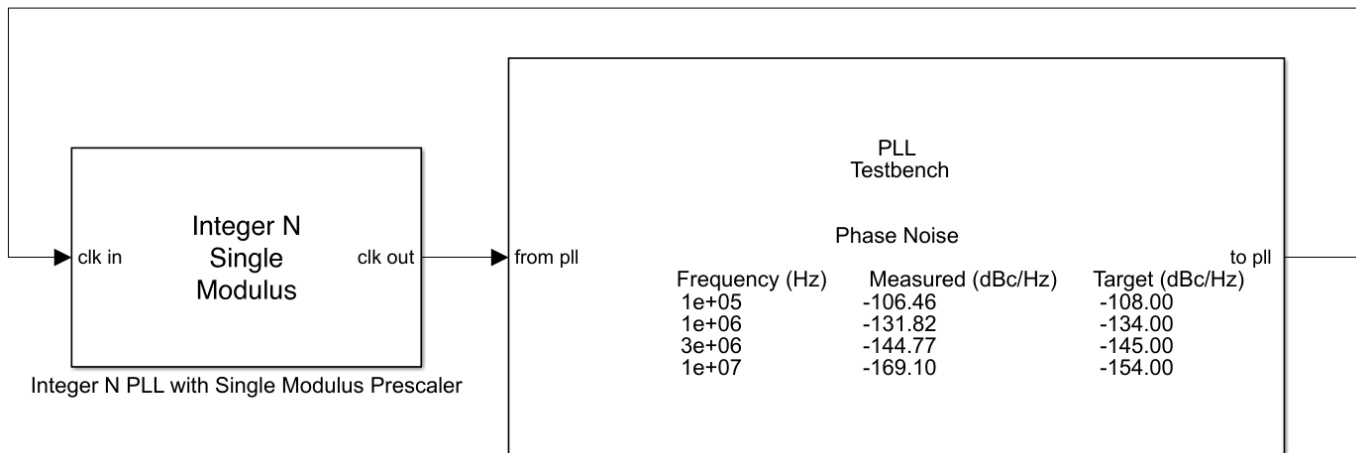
clk in

Integer N
Single
Modulus

clk out

Integer N PLL with Single Modulus Prescaler

from pll

PLL
Testbench

Phase Noise

to pll

| Frequency (Hz) | Measured (dBc/Hz) | Target (dBc/Hz) |
|---|---|---|
| 1e+05 | -106.46 | -108.00 |
| 1e+06 | -131.82 | -134.00 |
| 3e+06 | -144.77 | -145.00 |
| 1e+07 | -169.10 | -154.00 |